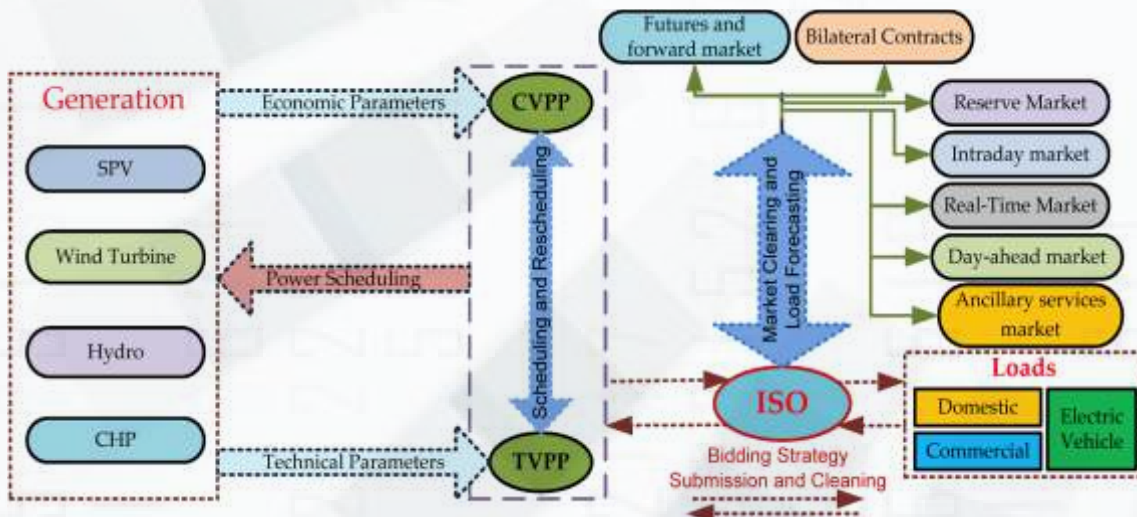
Generation

SPV

Wind Turbine

Hydro

CHP

Economic Parameters

Power Scheduling

Technical Parameters

CVPP

Scheduling and Rescheduling

TVPP

Futures and forward market

Bilateral Contracts

Market Clearing and Load Forecasting

Reserve Market

Intraday market

Real-Time Market

Day-ahead market

Ancillary services market

ISO

Bidding Strategy Submission and Cleaning

Loads

Domestic

Commercial

Electric Vehicle